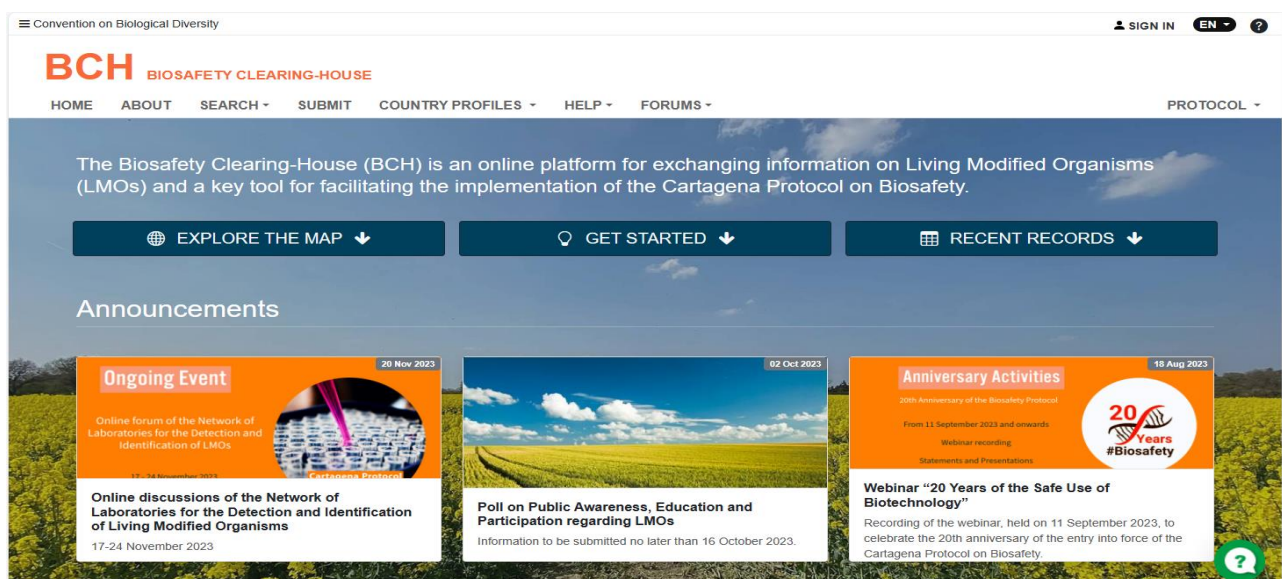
≡ Convention on Biological Diversity

SIGN IN EN ?

BCH BIOSAFETY CLEARING-HOUSE

HOME ABOUT SEARCH ▾ SUBMIT COUNTRY PROFILES ▾ HELP ▾ FORUMS ▾ PROTOCOL ▾

The Biosafety Clearing-House (BCH) is an online platform for exchanging information on Living Modified Organisms (LMOs) and a key tool for facilitating the implementation of the Cartagena Protocol on Biosafety.

EXPLORE THE MAP GET STARTED RECENT RECORDS

Announcements

20 Nov 2023

Ongoing Event

Online forum of the Network of Laboratories for the Detection and Identification of LMOs

17-24 November 2023

Cartagena Protocol

Online discussions of the Network of Laboratories for the Detection and Identification of Living Modified Organisms

17-24 November 2023

02 Oct 2023

Poll on Public Awareness, Education and Participation regarding LMOs

Information to be submitted no later than 16 October 2023.

18 Aug 2023

Anniversary Activities

20th Anniversary of the Biosafety Protocol

From 11 September 2023 and onwards

Webinar recording

Statements and Presentations

20 Years #Biosafety

Webinar "20 Years of the Safe Use of Biotechnology"

Recording of the webinar, held on 11 September 2023, to celebrate the 20th anniversary of the entry into force of the Cartagena Protocol on Biosafety.